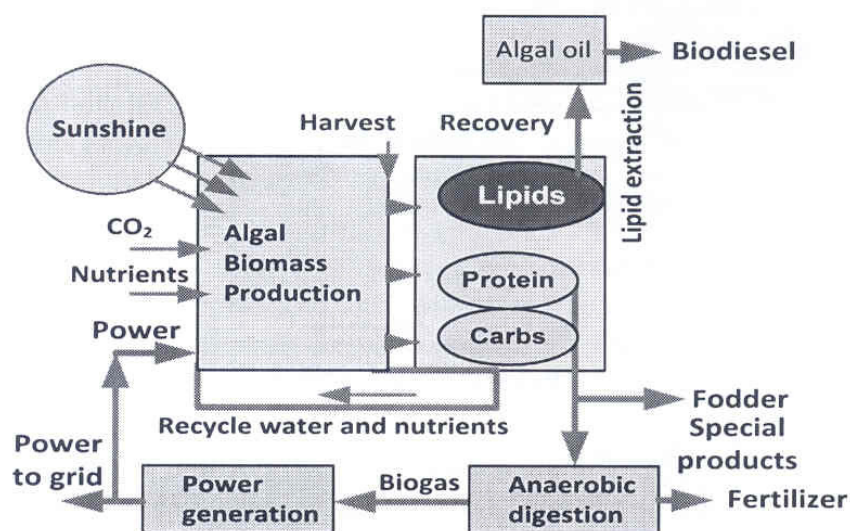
Algal oil

Biodiesel

Sunshine

Harvest

Recovery

Lipid extraction

Lipids

$CO_2$

Nutrients

Algal Biomass Production

Protein

Carbs

Power

Recycle water and nutrients

Fodder Special products

Power to grid

Power generation

Biogas

Anaerobic digestion

Fertilizer